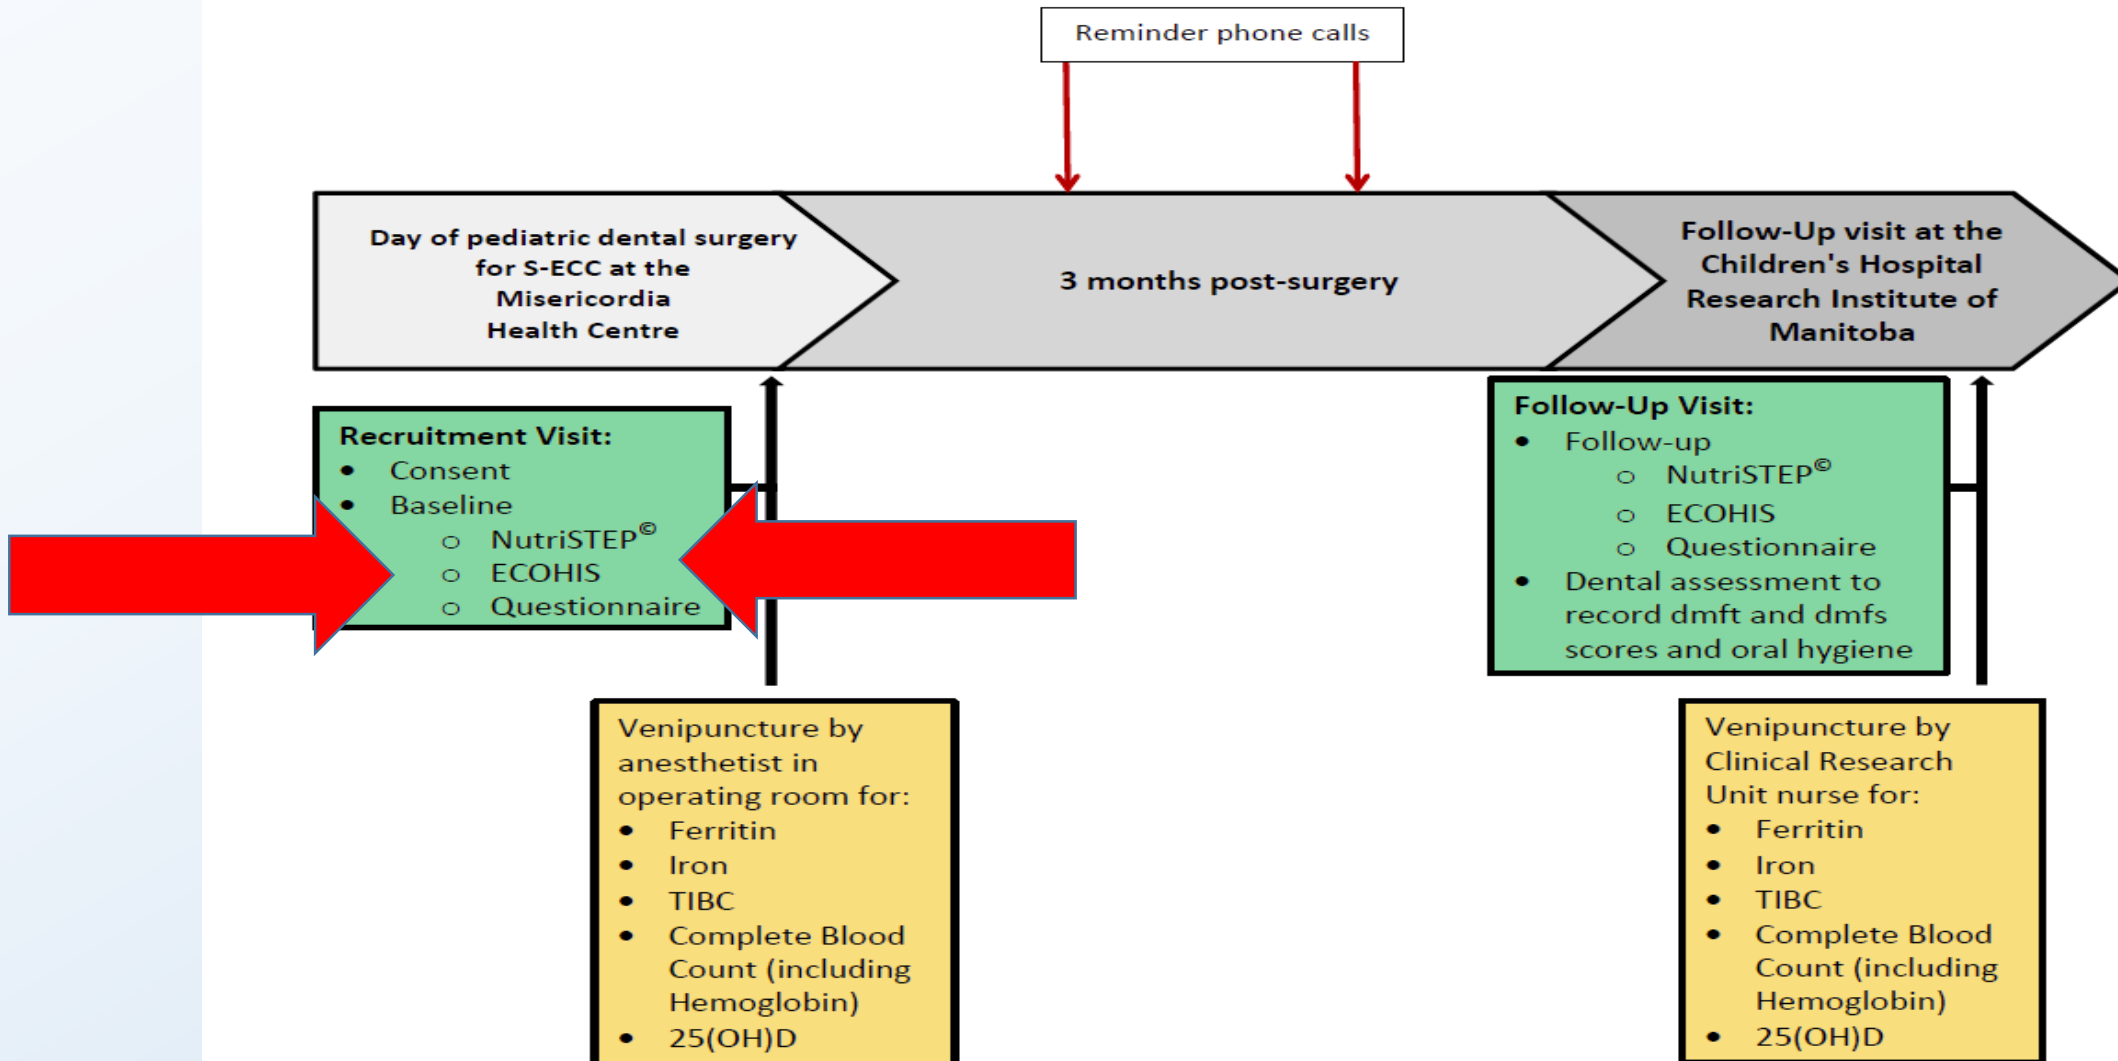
Reminder phone calls

Day of pediatric dental surgery for S-ECC at the Misericordia Health Centre

3 months post-surgery

Follow-Up visit at the Children's Hospital Research Institute of Manitoba

Recruitment Visit:
- Consent
- Baseline
  - NutriSTEP©
  - ECOHIS
  - Questionnaire

Follow-Up Visit:
- Follow-up
  - NutriSTEP©
  - ECOHIS
  - Questionnaire
- Dental assessment to record dmft and dmfs scores and oral hygiene

Venipuncture by anesthetist in operating room for:
- Ferritin
- Iron
- TIBC
- Complete Blood Count (including Hemoglobin)
- 25(OH)D

Venipuncture by Clinical Research Unit nurse for:
- Ferritin
- Iron
- TIBC
- Complete Blood Count (including Hemoglobin)
- 25(OH)D